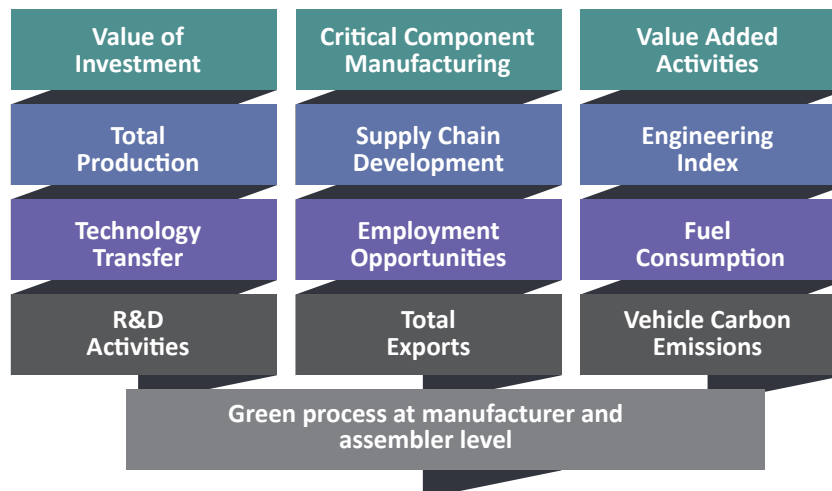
Value of Investment

Total Production

Technology Transfer

R&D Activities

Critical Component Manufacturing

Supply Chain Development

Employment Opportunities

Total Exports

Value Added Activities

Engineering Index

Fuel Consumption

Vehicle Carbon Emissions

Green process at manufacturer and assembler level